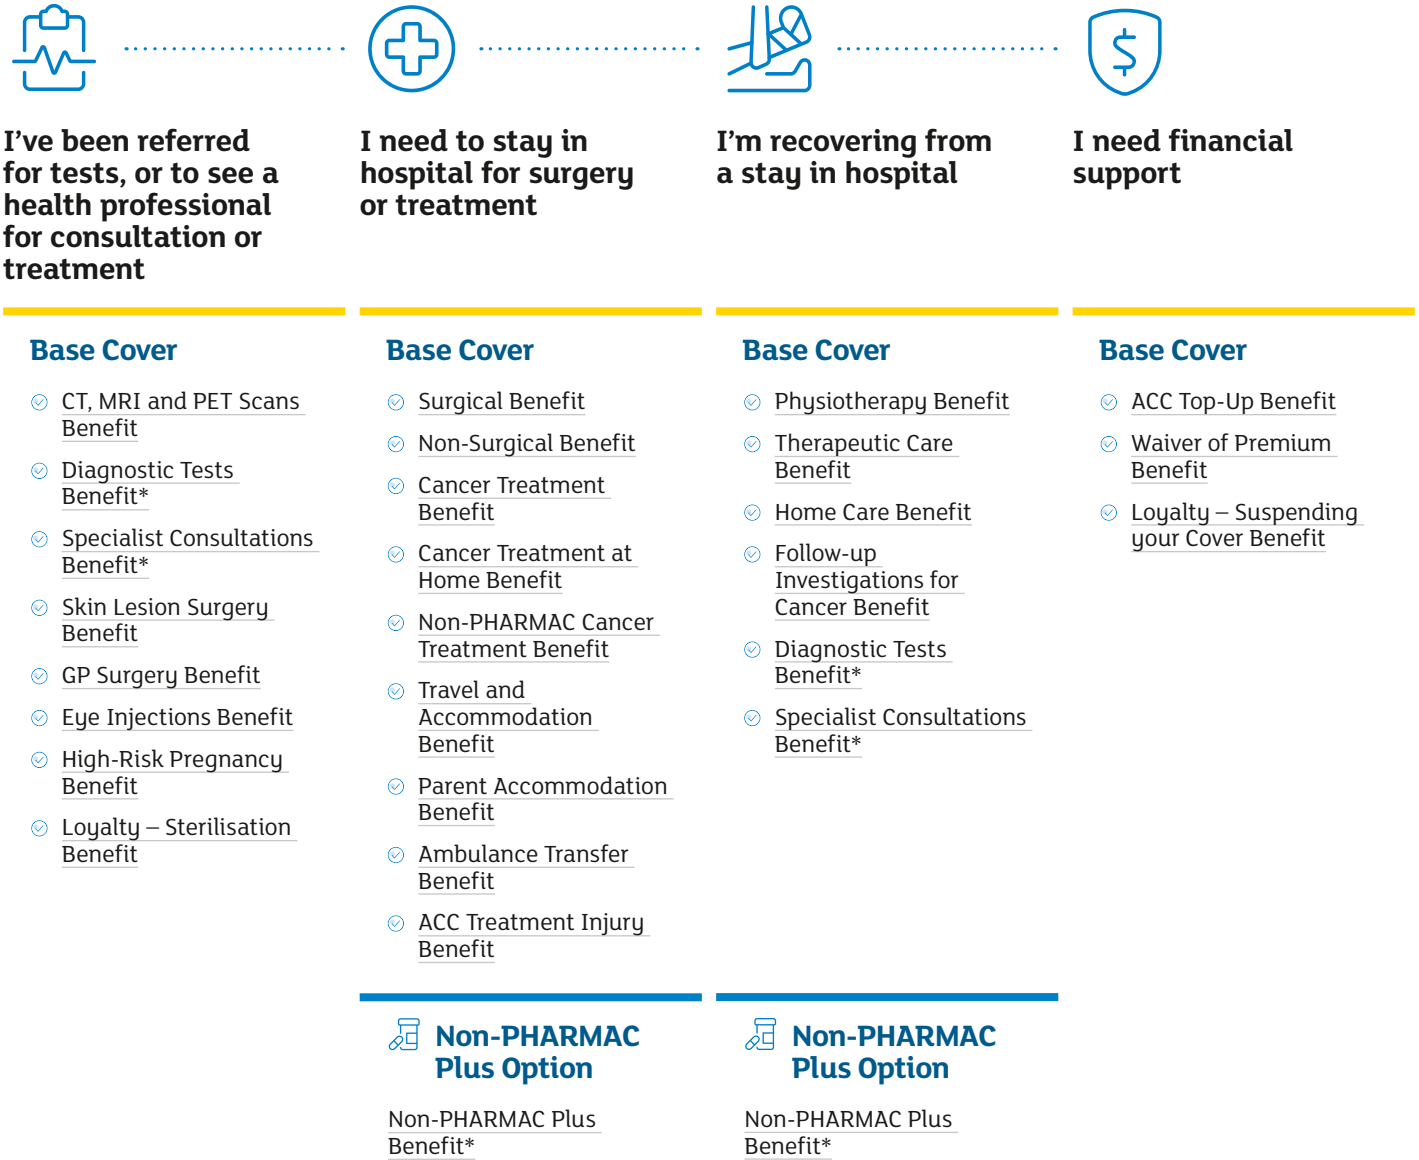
I've been referred for tests, or to see a health professional for consultation or treatment

Base Cover

CT, MRI and PET Scans Benefit

Diagnostic Tests Benefit*

Specialist Consultations Benefit*

Skin Lesion Surgery Benefit

GP Surgery Benefit

Eye Injections Benefit

High-Risk Pregnancy Benefit

Loyalty – Sterilisation Benefit

I need to stay in hospital for surgery or treatment

Base Cover

Surgical Benefit

Non-Surgical Benefit

Cancer Treatment Benefit

Cancer Treatment at Home Benefit

Non-PHARMAC Cancer Treatment Benefit

Travel and Accommodation Benefit

Parent Accommodation Benefit

Ambulance Transfer Benefit

ACC Treatment Injury Benefit

Non-PHARMAC Plus Option

Non-PHARMAC Plus Benefit*

I'm recovering from a stay in hospital

Base Cover

Physiotherapy Benefit

Therapeutic Care Benefit

Home Care Benefit

Follow-up Investigations for Cancer Benefit

Diagnostic Tests Benefit*

Specialist Consultations Benefit*

Non-PHARMAC Plus Option

Non-PHARMAC Plus Benefit*

I need financial support

Base Cover

ACC Top-Up Benefit

Waiver of Premium Benefit

Loyalty – Suspending your Cover Benefit